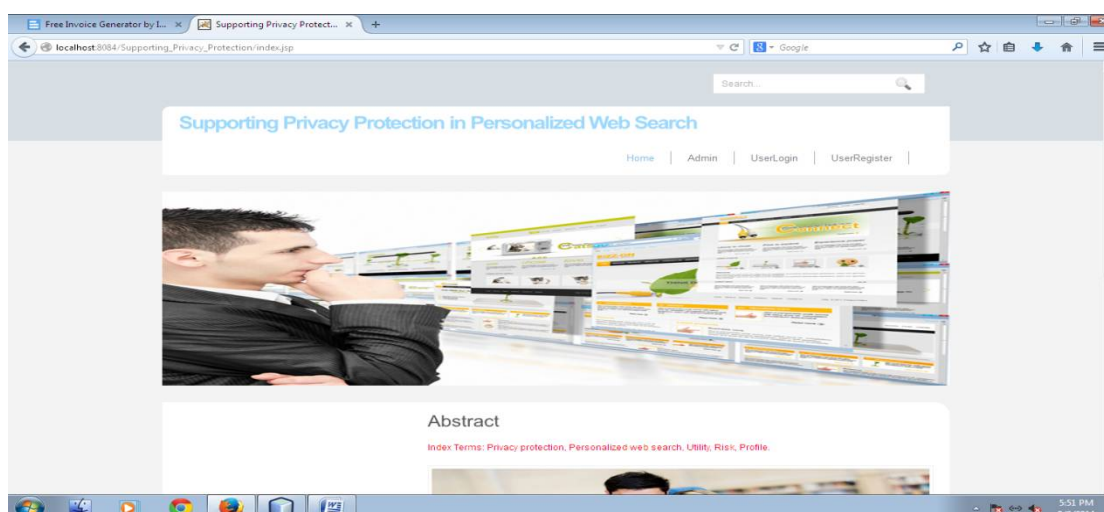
Free Invoice Generator by I... ×
Supporting Privacy Protect... ×
+
localhost:8084/Supporting_Privacy_Protection/index.jsp
Google

Search...

Supporting Privacy Protection in Personalized Web Search

Home | Admin | UserLogin | UserRegister |

Abstract

Index Terms: Privacy protection, Personalized web search, Utility, Risk, Profile.

5:51 PM